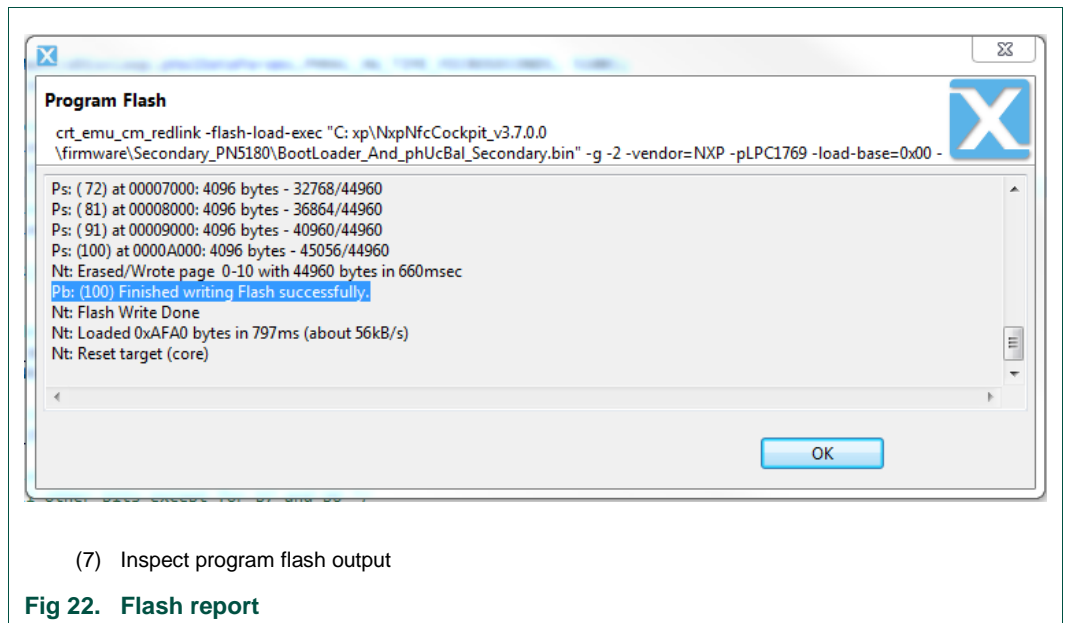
Program Flash

crt_emu_cm_redlink -flash-load-exec "C: xp\NxpNfcCockpit_v3.7.0.0 \firmware\Secondary_PN5180\BootLoader_And_phUcBal_Secondary.bin" -g -2 -vendor=NXP -pLPC1769 -load-base=0x00 -

Ps: ( 72) at 00007000: 4096 bytes - 32768/44960
Ps: ( 81) at 00008000: 4096 bytes - 36864/44960
Ps: ( 91) at 00009000: 4096 bytes - 40960/44960
Ps: (100) at 0000A000: 4096 bytes - 45056/44960
Nt: Erased/Wrote page 0-10 with 44960 bytes in 660msec
Pb: (100) Finished writing Flash successfully.
Nt: Flash Write Done
Nt: Loaded 0xAFA0 bytes in 797ms (about 56kB/s)
Nt: Reset target (core)

OK

(7) Inspect program flash output

Fig 22. Flash report